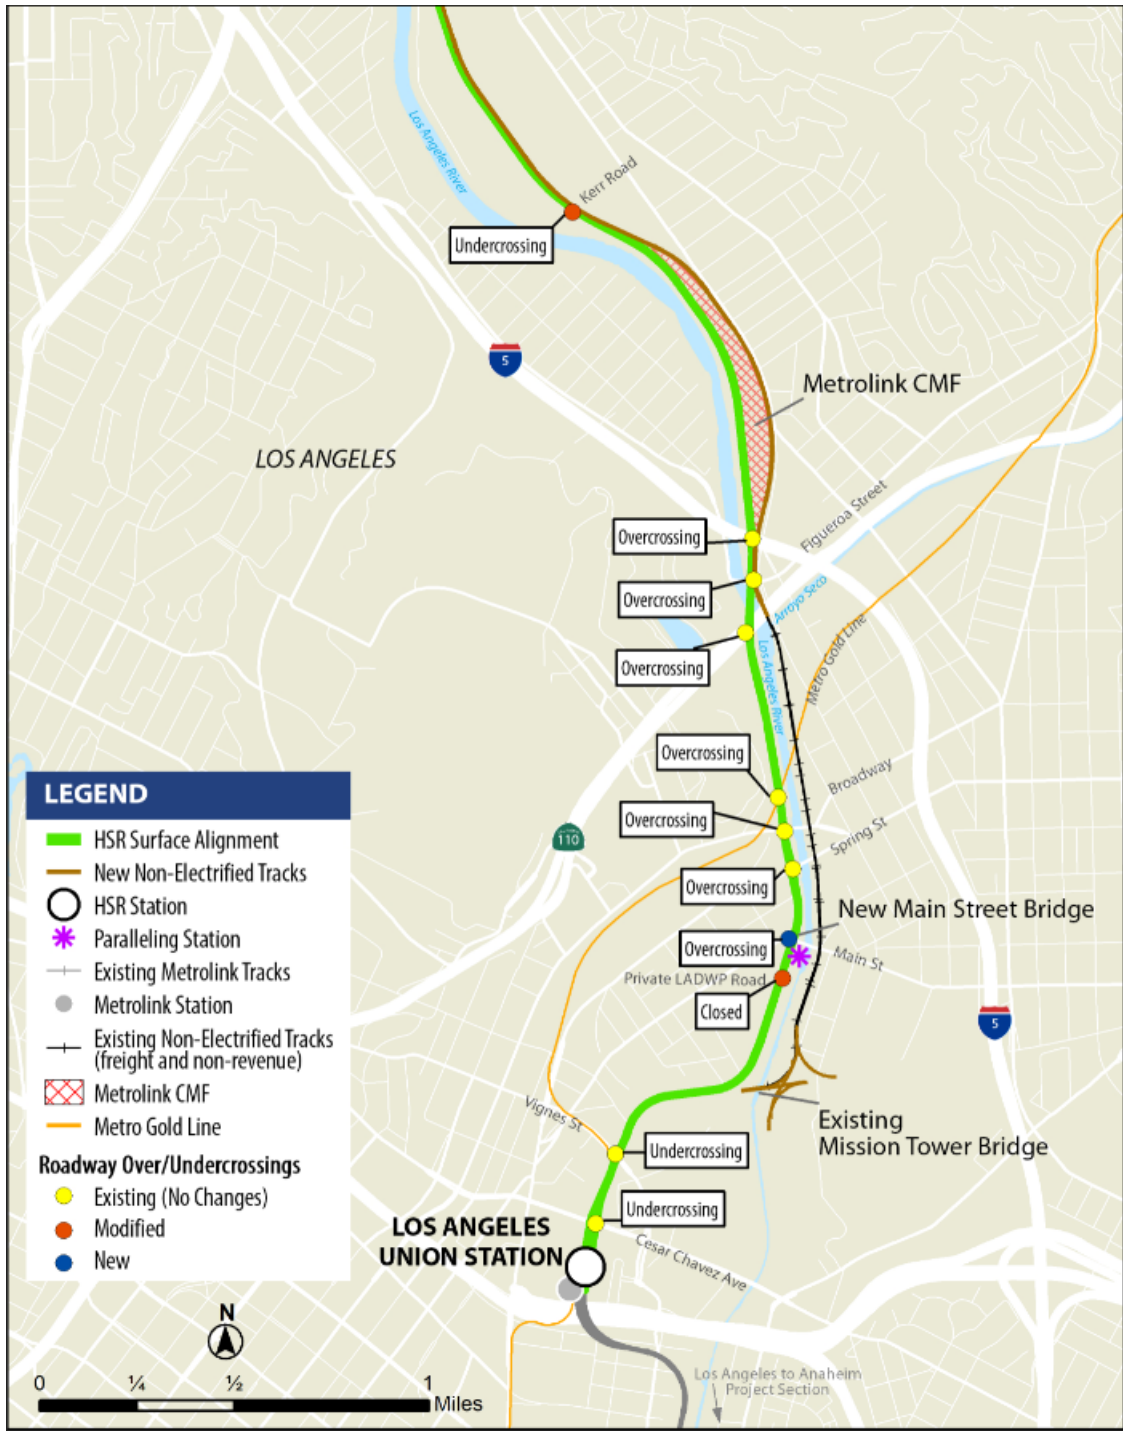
Los Angeles River

Kerr Road

Undercrossing

5

Metrolink CMF

LOS ANGELES

Figueroa Street

Overcrossing

Overcrossing

Arroyo Seco

Overcrossing

Los Angeles River

Metro Gold Line

Overcrossing

Broadway

Overcrossing

Spring St

110

Overcrossing

New Main Street Bridge

Overcrossing

Main St

Private LADWP Road

Closed

5

Vignes St

Existing Mission Tower Bridge

Undercrossing

Undercrossing

LOS ANGELES UNION STATION

Cesar Chavez Ave

LEGEND

HSR Surface Alignment

New Non-Electrified Tracks

HSR Station

Paralleling Station

Existing Metrolink Tracks

Metrolink Station

Existing Non-Electrified Tracks (freight and non-revenue)

Metrolink CMF

Metro Gold Line

Roadway Over/Undercrossings

Existing (No Changes)

Modified

New

N

0 ¼ ½ 1 Miles

Los Angeles to Anaheim Project Section